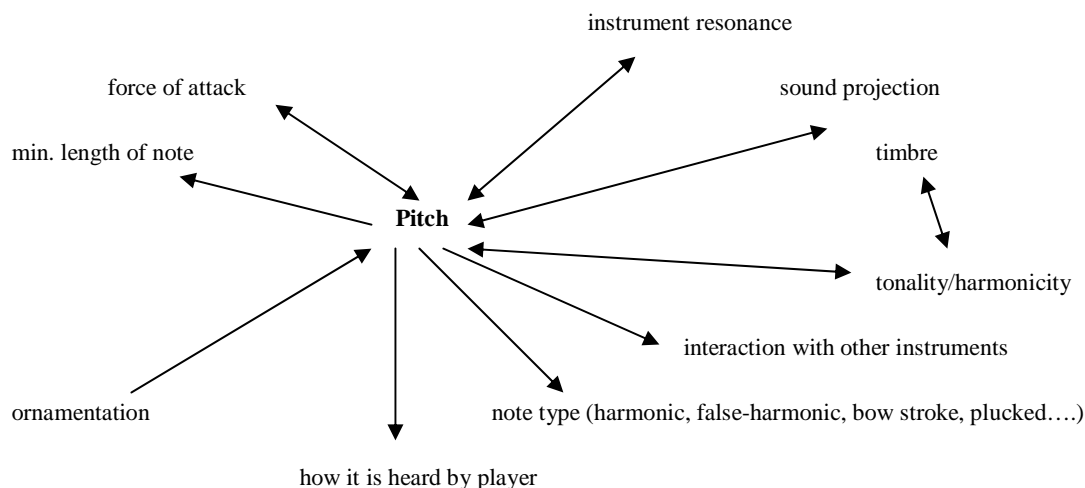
instrument resonance

force of attack

sound projection

min. length of note

timbre

Pitch

tonality/harmonicity

interaction with other instruments

ornamentation

note type (harmonic, false-harmonic, bow stroke, plucked….)

how it is heard by player